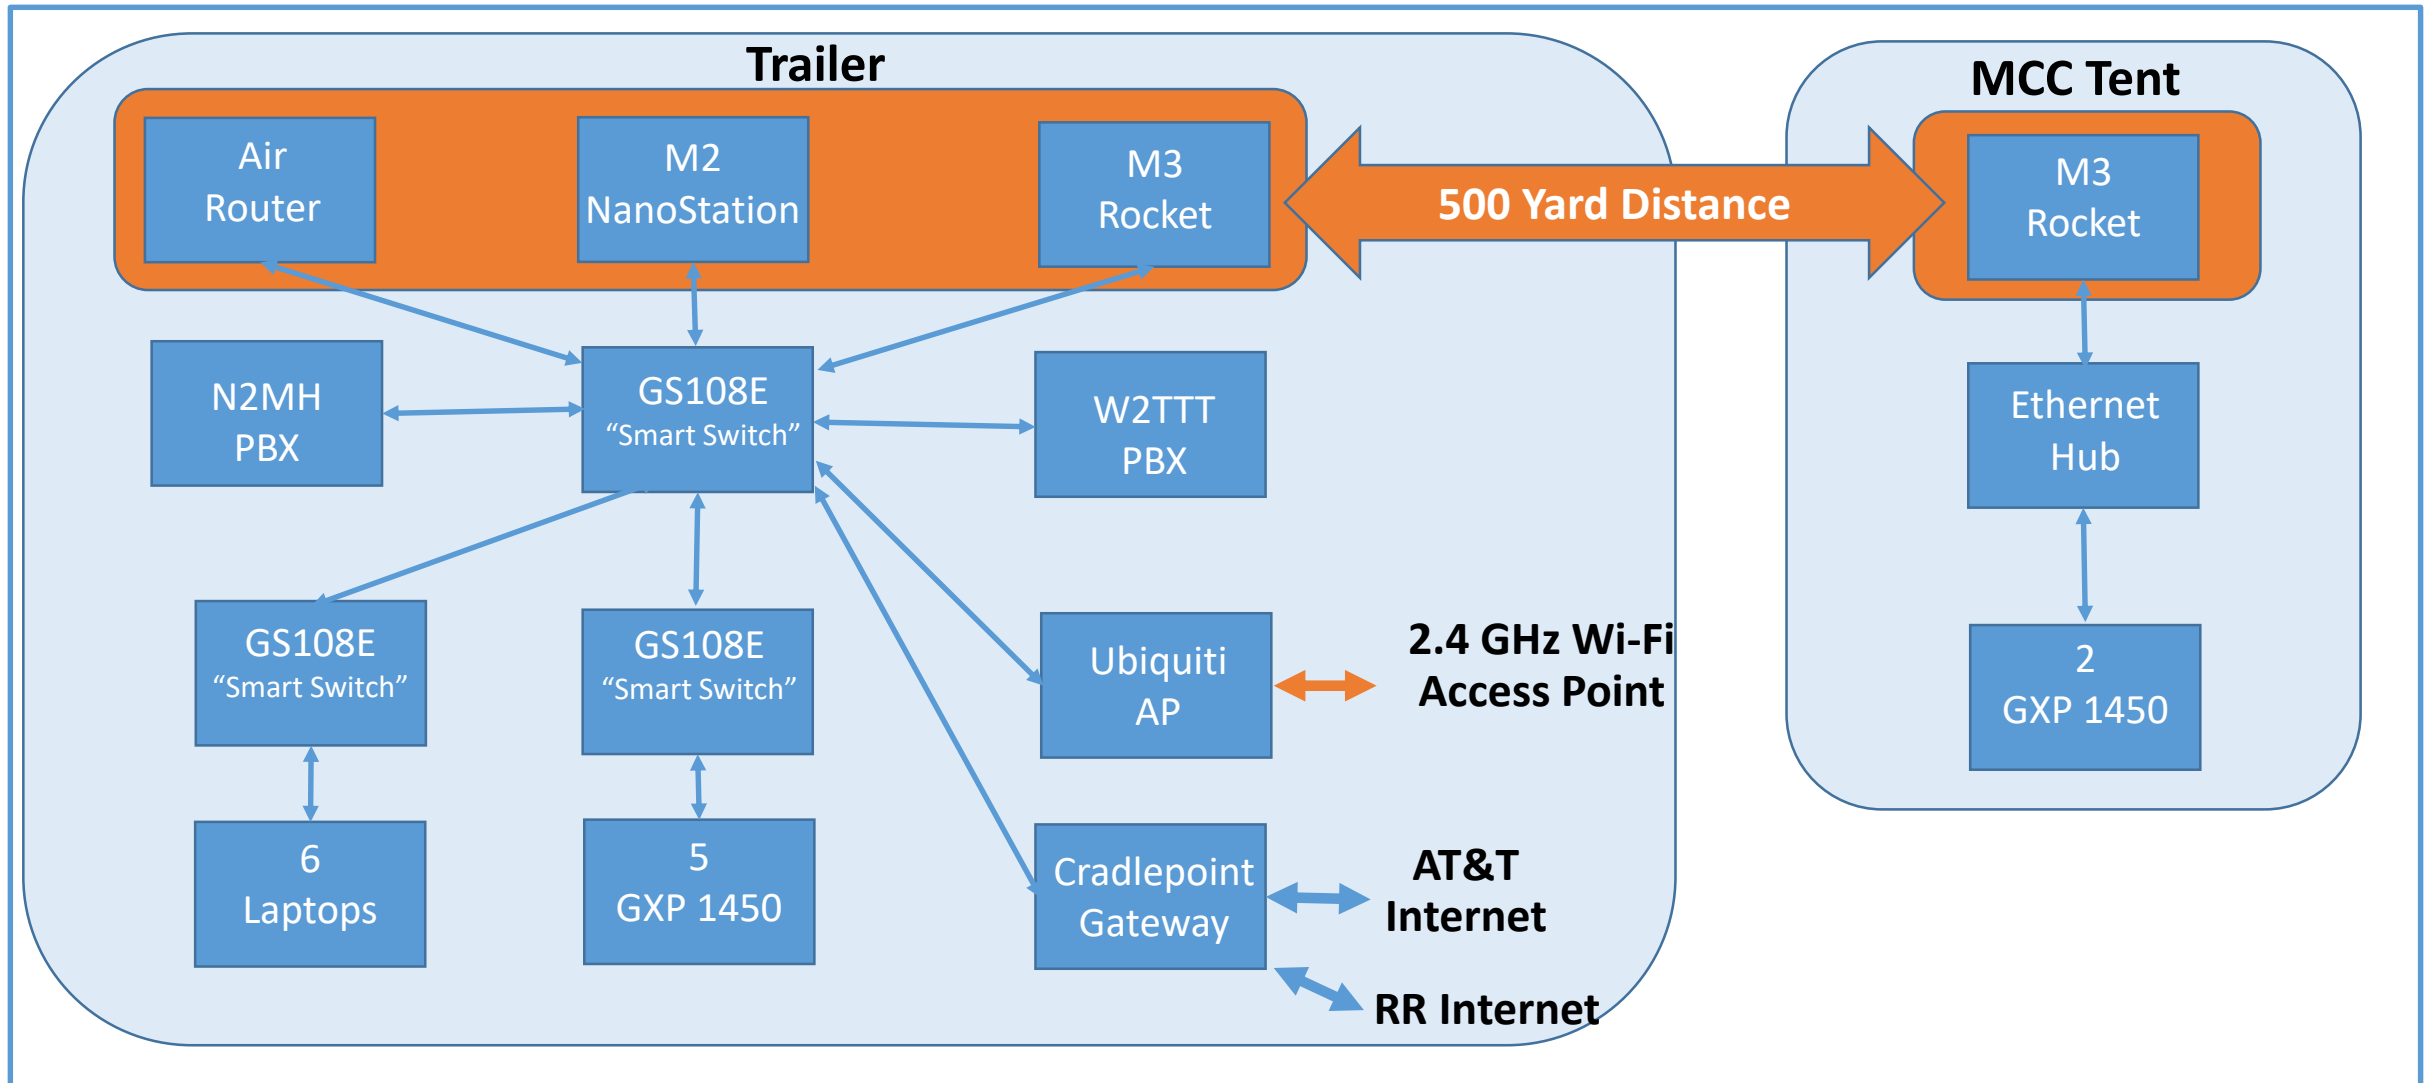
Trailer

Air Router

M2 NanoStation

M3 Rocket

500 Yard Distance

MCC Tent

M3 Rocket

N2MH PBX

GS108E “Smart Switch”

W2TTT PBX

Ethernet Hub

GS108E “Smart Switch”

GS108E “Smart Switch”

Ubiquiti AP

2.4 GHz Wi-Fi Access Point

2 GXP 1450

6 Laptops

5 GXP 1450

Cradlepoint Gateway

AT&T Internet

RR Internet